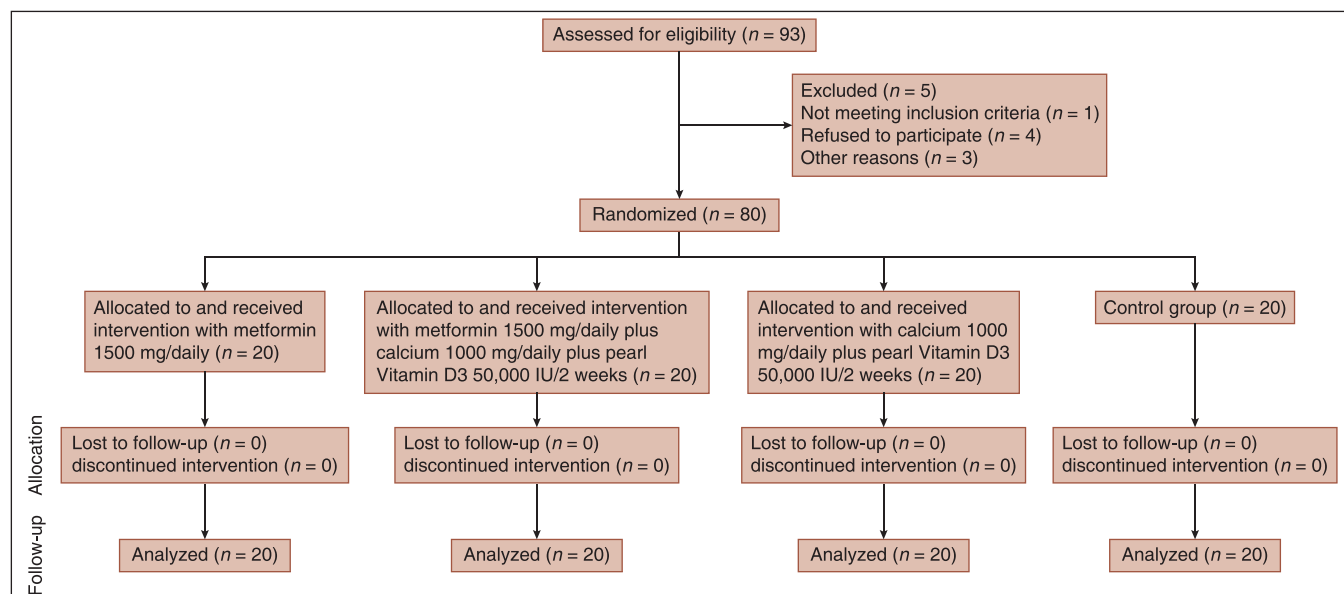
Assessed for eligibility ($n = 93$)

Excluded ($n = 5$)
Not meeting inclusion criteria ($n = 1$)
Refused to participate ($n = 4$)
Other reasons ($n = 3$)

Randomized ($n = 80$)

Allocated to and received intervention with metformin 1500 mg/daily ($n = 20$)

Allocated to and received intervention with metformin 1500 mg/daily plus calcium 1000 mg/daily plus pearl Vitamin D3 50,000 IU/2 weeks ($n = 20$)

Allocated to and received intervention with calcium 1000 mg/daily plus pearl Vitamin D3 50,000 IU/2 weeks ($n = 20$)

Control group ($n = 20$)

Allocation

Lost to follow-up ($n = 0$)
discontinued intervention ($n = 0$)

Lost to follow-up ($n = 0$)
discontinued intervention ($n = 0$)

Lost to follow-up ($n = 0$)
discontinued intervention ($n = 0$)

Lost to follow-up ($n = 0$)
discontinued intervention ($n = 0$)

Follow-up

Analyzed ($n = 20$)

Analyzed ($n = 20$)

Analyzed ($n = 20$)

Analyzed ($n = 20$)